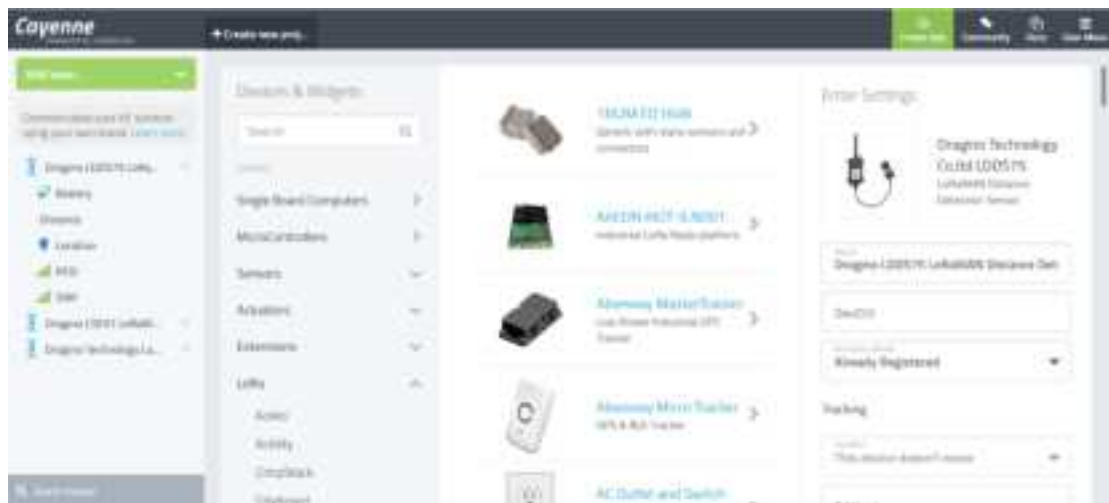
Cayenne

+ Create new proj...

Create New Community Docs User Menu

Add new...

Communicate your IoT devices using your own brand. Learn more

Dragino LDDS75 LoRa...

Battery

Distance

Location

RSSI

SNR

Dragino LSE01 LoRaW...

Dragino Technology La...

Devices & Widgets

Search

Single Board Computers

MicroControllers

Sensors

Actuators

Extensions

LoRa

Acsen

Activity

CircuitLab

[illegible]

TROM FD HUB

Generic with many sensors and connectors

AAEON HOT IL8001

Industrial LoRa Node platform

Abeeway MasterTracker

Low Power Industrial GPS Tracker

Abeeway Micro Tracker

GPS & BLE Tracker

AC Outlet and Switch

Enter Settings

Dragino Technology Co.Ltd LDDS75

LoRaWAN Distance Detection Sensor

Dragino LDDS75 LoRaWAN Distance Det

DevEUI

Already Registered

Tracking

This device doesn't move

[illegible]